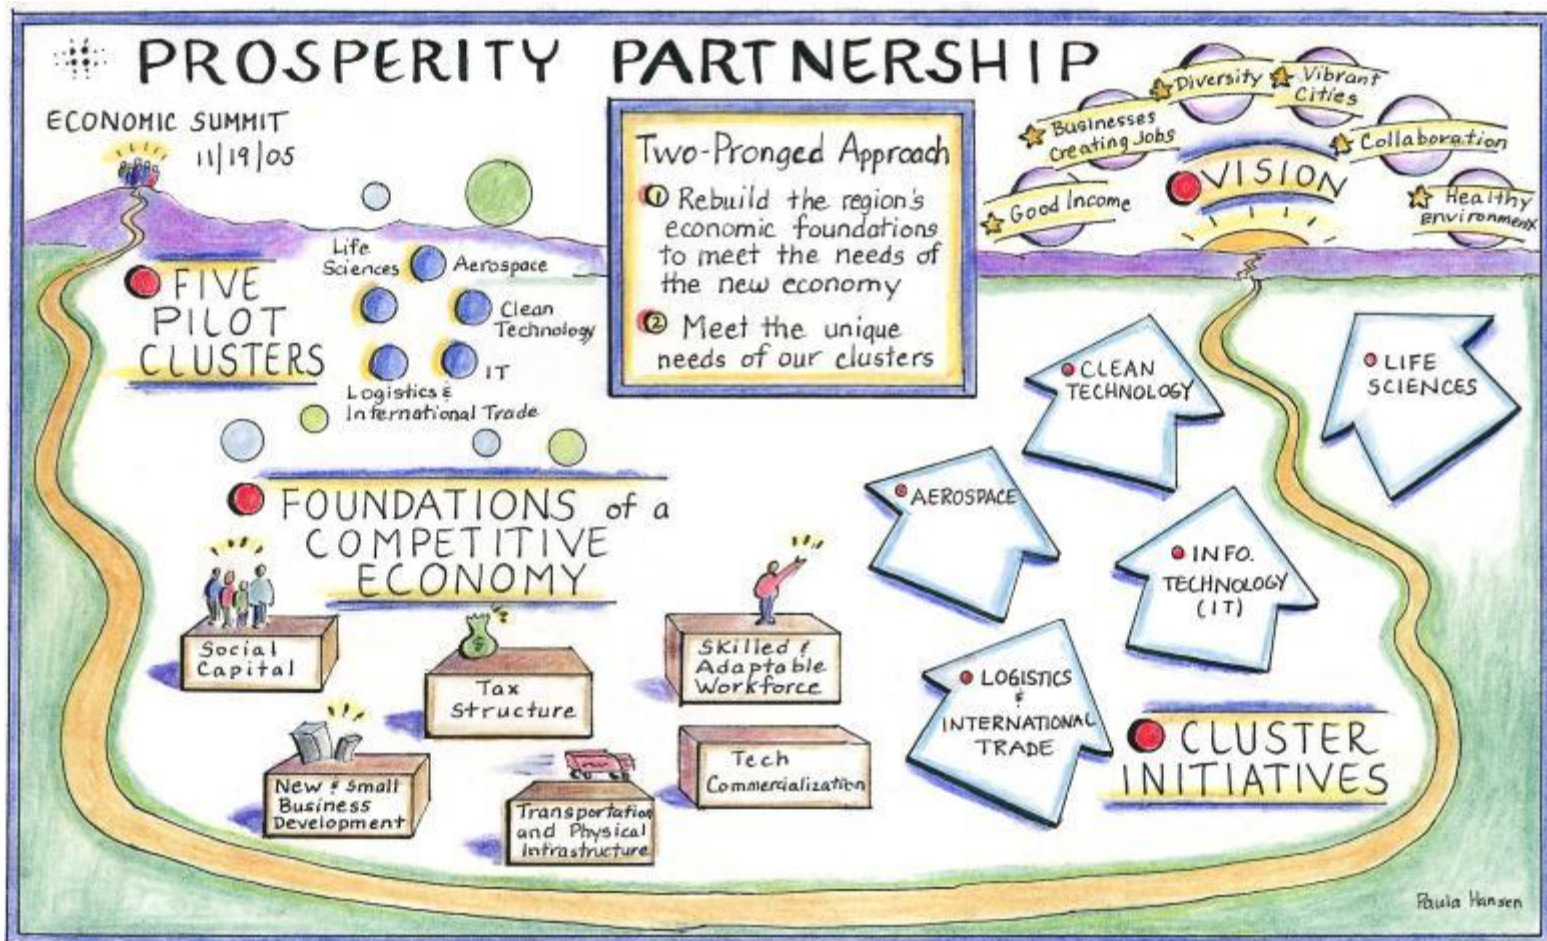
PROSPERITY PARTNERSHIP

ECONOMIC SUMMIT
11|19|05

Two-Pronged Approach
① Rebuild the region's economic foundations to meet the needs of the new economy
② Meet the unique needs of our clusters

Businesses Creating Jobs
Diversity
Vibrant Cities
Collaboration
Good Income
VISION
Healthy Environment

FIVE PILOT CLUSTERS
Life Sciences
Aerospace
Clean Technology
Logistics & International Trade
IT

FOUNDATIONS of a COMPETITIVE ECONOMY
Social Capital
Tax Structure
Skilled & Adaptable Workforce
New & Small Business Development
Transportation and Physical Infrastructure
Tech Commercialization

CLEAN TECHNOLOGY
LIFE SCIENCES
AEROSPACE
INFO. TECHNOLOGY (IT)
LOGISTICS & INTERNATIONAL TRADE

CLUSTER INITIATIVES

Paula Hansen